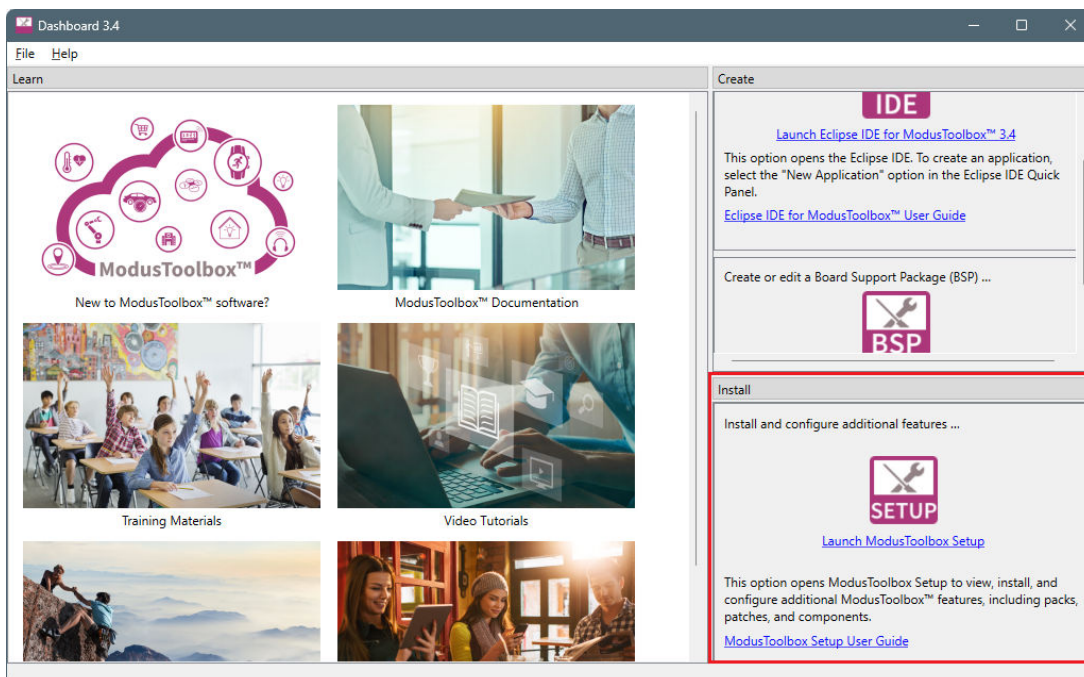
Dashboard 3.4

File Help

Learn

ModusToolbox™

New to ModusToolbox™ software?

ModusToolbox™ Documentation

Training Materials

Video Tutorials

Create

IDE

Launch Eclipse IDE for ModusToolbox™ 3.4

This option opens the Eclipse IDE. To create an application, select the "New Application" option in the Eclipse IDE Quick Panel.

Eclipse IDE for ModusToolbox™ User Guide

Create or edit a Board Support Package (BSP) ...

BSP

Install

Install and configure additional features ...

SETUP

Launch ModusToolbox Setup

This option opens ModusToolbox Setup to view, install, and configure additional ModusToolbox™ features, including packs, patches, and components.

ModusToolbox Setup User Guide